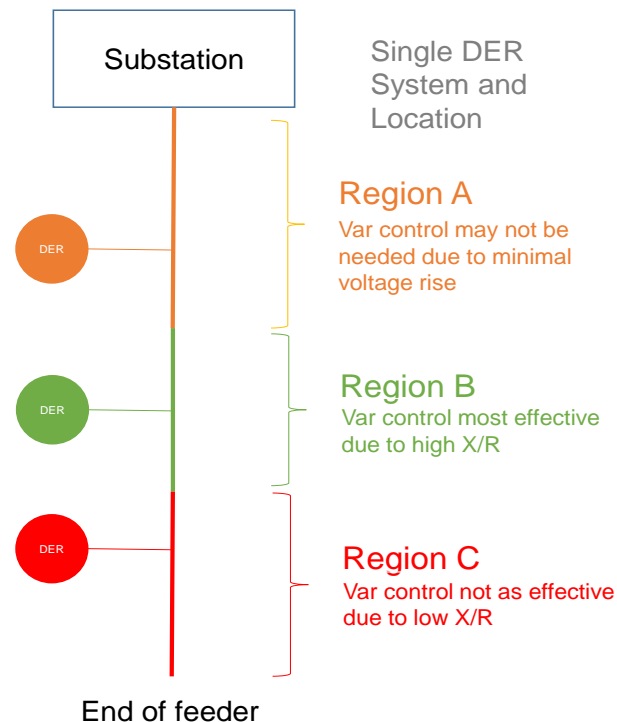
Substation

Single DER System and Location

DER

Region A
Var control may not be needed due to minimal voltage rise

DER

Region B
Var control most effective due to high X/R

DER

Region C
Var control not as effective due to low X/R

End of feeder